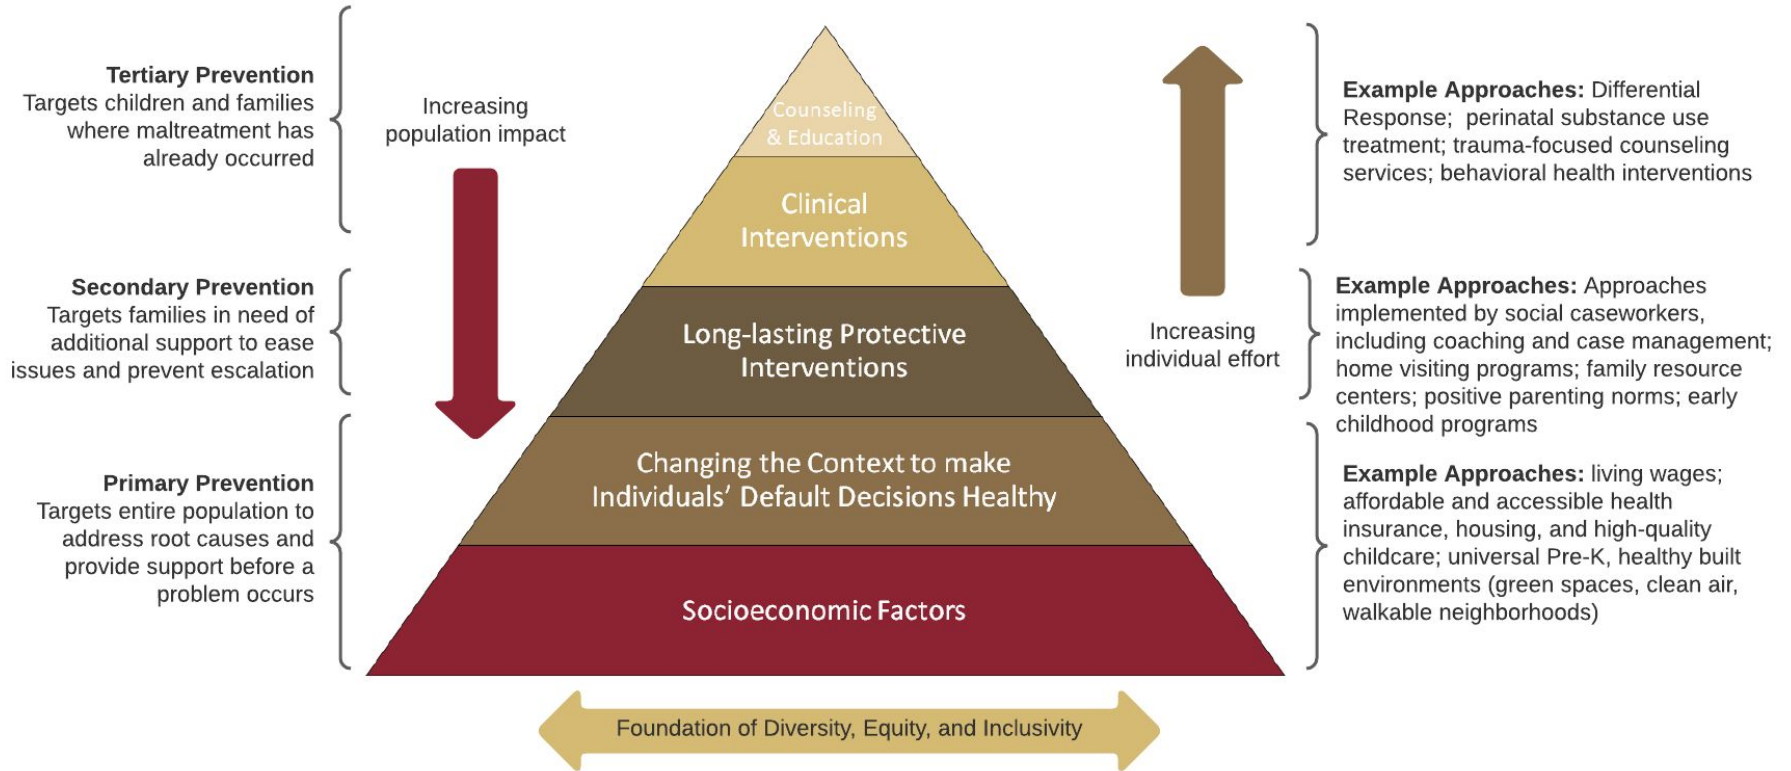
**Tertiary Prevention**
Targets children and families where maltreatment has already occurred

**Secondary Prevention**
Targets families in need of additional support to ease issues and prevent escalation

**Primary Prevention**
Targets entire population to address root causes and provide support before a problem occurs

Increasing population impact

Counseling & Education

Clinical Interventions

Long-lasting Protective Interventions

Changing the Context to make Individuals' Default Decisions Healthy

Socioeconomic Factors

Increasing individual effort

**Example Approaches:** Differential Response; perinatal substance use treatment; trauma-focused counseling services; behavioral health interventions

**Example Approaches:** Approaches implemented by social caseworkers, including coaching and case management; home visiting programs; family resource centers; positive parenting norms; early childhood programs

**Example Approaches:** living wages; affordable and accessible health insurance, housing, and high-quality childcare; universal Pre-K, healthy built environments (green spaces, clean air, walkable neighborhoods)

Foundation of Diversity, Equity, and Inclusivity